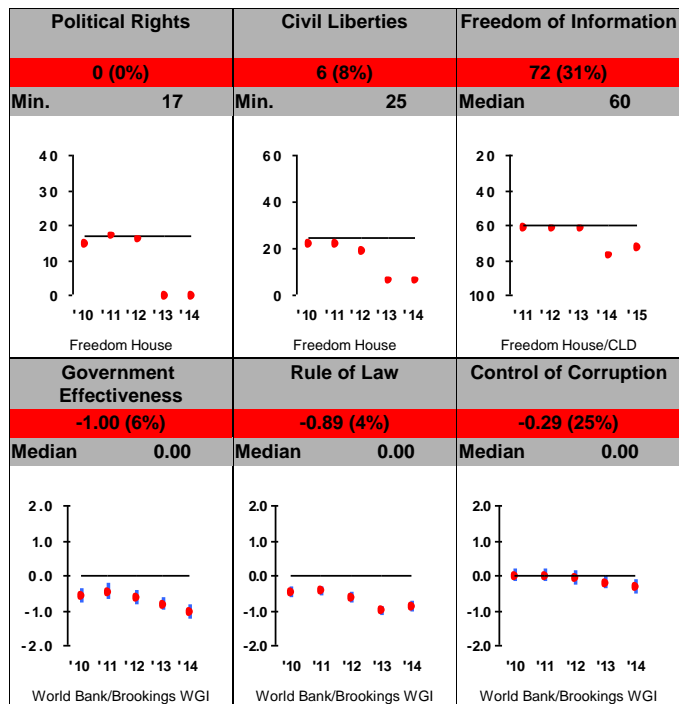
| Political Rights | Civil Liberties | Freedom of Information |
|---|---|---|
| 0 (0%) | 6 (8%) | 72 (31%) |
| Min. 17 | Min. 25 | Median 60 |

40
30
20
10
0
'10 '11 '12 '13 '14
Freedom House

60
40
20
0
'10 '11 '12 '13 '14
Freedom House

20
40
60
80
100
'11 '12 '13 '14 '15
Freedom House/CLD

| Government Effectiveness | Rule of Law | Control of Corruption |
|---|---|---|
| -1.00 (6%) | -0.89 (4%) | -0.29 (25%) |
| Median 0.00 | Median 0.00 | Median 0.00 |

2.0
1.0
0.0
-1.0
-2.0
'10 '11 '12 '13 '14
World Bank/Brookings WGI

2.0
1.0
0.0
-1.0
-2.0
'10 '11 '12 '13 '14
World Bank/Brookings WGI

2.0
1.0
0.0
-1.0
-2.0
'10 '11 '12 '13 '14
World Bank/Brookings WGI